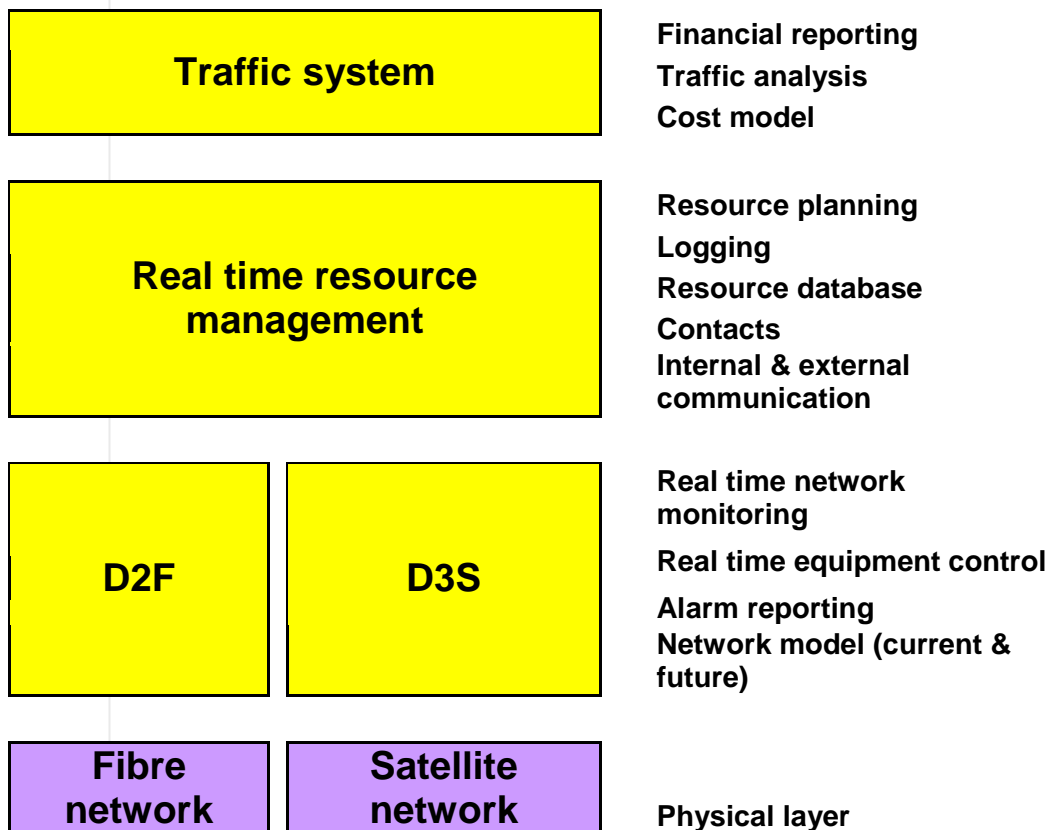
Traffic system

Financial reporting
Traffic analysis
Cost model

Real time resource management

Resource planning
Logging
Resource database
Contacts
Internal & external communication

D2F

D3S

Real time network monitoring
Real time equipment control
Alarm reporting
Network model (current & future)

Fibre network

Satellite network

Physical layer